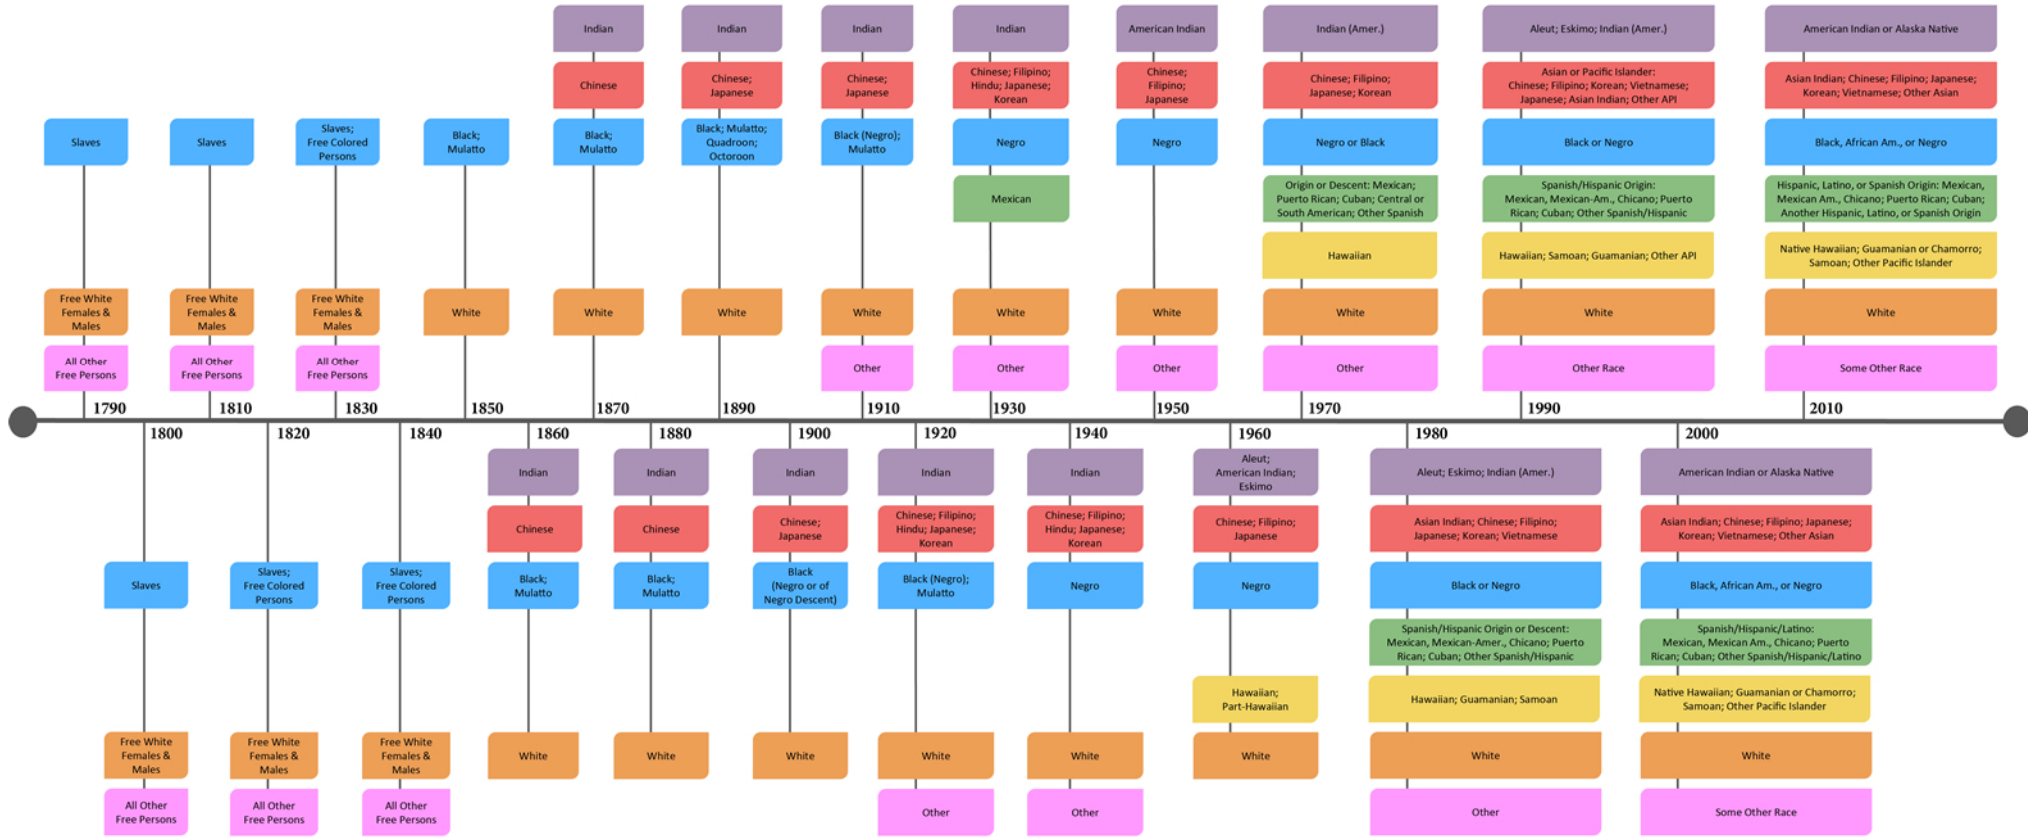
Slaves
Free White Females & Males
All Other Free Persons
1790

Slaves
Free White Females & Males
All Other Free Persons
1810

Slaves; Free Colored Persons
Free White Females & Males
All Other Free Persons
1830

Black; Mulatto
White
1850

Indian
Chinese
Black; Mulatto
White
1870

Indian
Chinese; Japanese
Black; Mulatto; Quadroon; Octoroon
White
1890

Indian
Chinese; Japanese
Black (Negro); Mulatto
White
Other
1910

Indian
Chinese; Filipino; Hindu; Japanese; Korean
Negro
Mexican
White
Other
1930

American Indian
Chinese; Filipino; Japanese
Negro
White
Other
1950

Indian (Amer.)
Chinese; Filipino; Japanese; Korean
Negro or Black
Origin or Descent: Mexican; Puerto Rican; Cuban; Central or South American; Other Spanish
Hawaiian
White
Other
1970

Aleut; Eskimo; Indian (Amer.)
Asian or Pacific Islander: Chinese; Filipino; Korean; Vietnamese; Japanese; Asian Indian; Other API
Black or Negro
Spanish/Hispanic Origin: Mexican, Mexican-Am., Chicano; Puerto Rican; Cuban; Other Spanish/Hispanic
Hawaiian; Samoan; Guamanian; Other API
White
Other Race
1990

American Indian or Alaska Native
Asian Indian; Chinese; Filipino; Japanese; Korean; Vietnamese; Other Asian
Black, African Am., or Negro
Hispanic, Latino, or Spanish Origin: Mexican, Mexican Am., Chicano; Puerto Rican; Cuban; Another Hispanic, Latino, or Spanish Origin
Native Hawaiian; Guamanian or Chamorro; Samoan; Other Pacific Islander
White
Some Other Race
2010

1800
Slaves
Free White Females & Males
All Other Free Persons

1820
Slaves; Free Colored Persons
Free White Females & Males
All Other Free Persons

1840
Slaves; Free Colored Persons
Free White Females & Males
All Other Free Persons

1860
Indian
Chinese
Black; Mulatto
White

1880
Indian
Chinese
Black; Mulatto
White

1900
Indian
Chinese; Japanese
Black (Negro or of Negro Descent)
White

1920
Indian
Chinese; Filipino; Hindu; Japanese; Korean
Black (Negro); Mulatto
White
Other

1940
Indian
Chinese; Filipino; Hindu; Japanese; Korean
Negro
White
Other

1960
Aleut; American Indian; Eskimo
Chinese; Filipino; Japanese
Negro
Hawaiian; Part-Hawaiian
White

1980
Aleut; Eskimo; Indian (Amer.)
Asian Indian; Chinese; Filipino; Japanese; Korean; Vietnamese
Black or Negro
Spanish/Hispanic Origin or Descent: Mexican, Mexican-Amer., Chicano; Puerto Rican; Cuban; Other Spanish/Hispanic
Hawaiian; Guamanian; Samoan
White
Other

2000
American Indian or Alaska Native
Asian Indian; Chinese; Filipino; Japanese; Korean; Vietnamese; Other Asian
Black, African Am., or Negro
Spanish/Hispanic/Latino: Mexican, Mexican Am., Chicano; Puerto Rican; Cuban; Other Spanish/Hispanic/Latino
Native Hawaiian; Guamanian or Chamorro; Samoan; Other Pacific Islander
White
Some Other Race